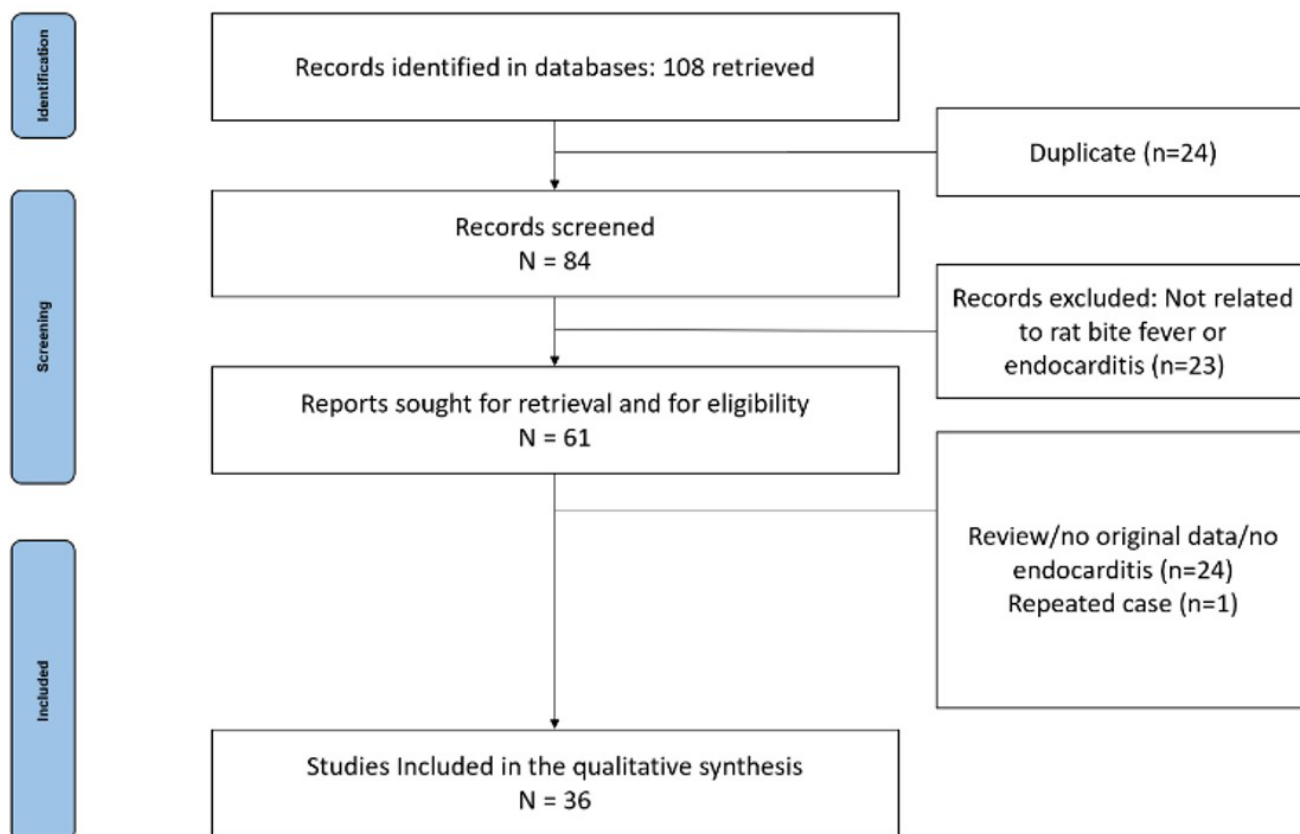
Identification

Records identified in databases: 108 retrieved

Duplicate (n=24)

Screening

Records screened
N = 84

Records excluded: Not related to rat bite fever or endocarditis (n=23)

Reports sought for retrieval and for eligibility
N = 61

Review/no original data/no endocarditis (n=24)
Repeated case (n=1)

Included

Studies Included in the qualitative synthesis
N = 36